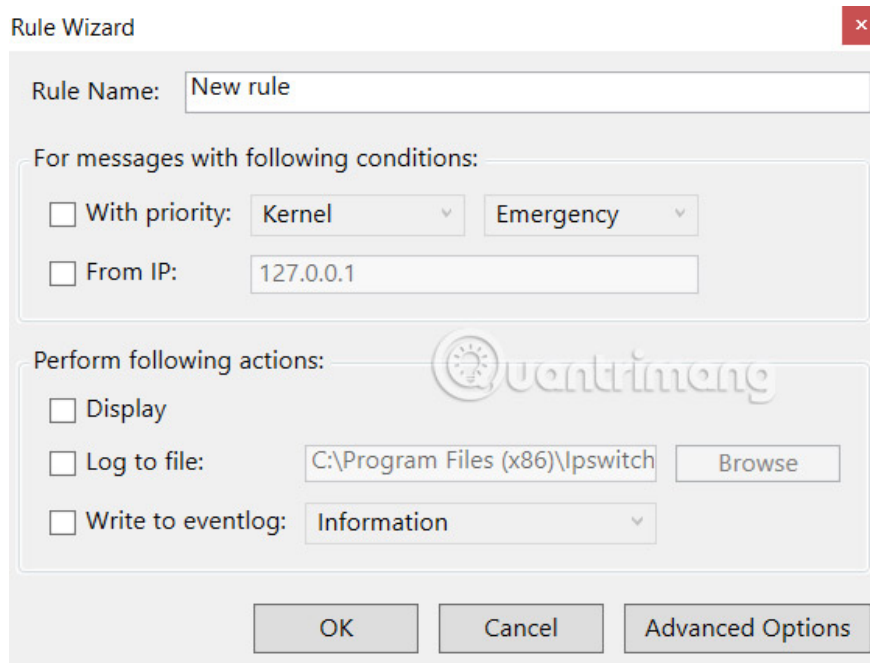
Rule Wizard

×

Rule Name: New rule

For messages with following conditions:

With priority: Kernel Emergency

From IP: 127.0.0.1

Perform following actions:

Display

Log to file: C:\Program Files (x86)\Ipswitch Browse

Write to eventlog: Information

OK Cancel Advanced Options

Quantrimang